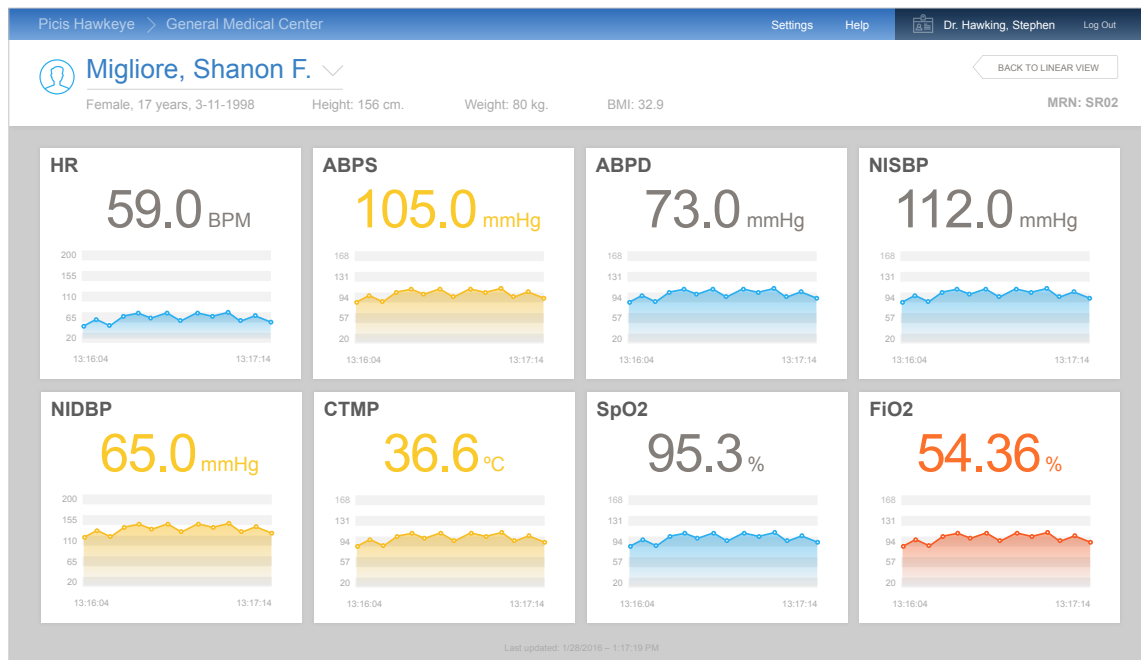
Picis Hawkeye > General Medical Center

Settings Help Dr. Hawking, Stephen Log Out

Migliore, Shanon F.

Female, 17 years, 3-11-1998 Height: 156 cm. Weight: 80 kg. BMI: 32.9

BACK TO LINEAR VIEW

MRN: SR02

HR
59.0 BPM
200
155
110
65
20
13:16:04 13:17:14

ABPS
105.0 mmHg
168
131
94
57
20
13:16:04 13:17:14

ABPD
73.0 mmHg
168
131
94
57
20
13:16:04 13:17:14

NISBP
112.0 mmHg
168
131
94
57
20
13:16:04 13:17:14

NIDBP
65.0 mmHg
200
155
110
65
20
13:16:04 13:17:14

CTMP
36.6 °C
168
131
94
57
20
13:16:04 13:17:14

SpO2
95.3 %
168
131
94
57
20
13:16:04 13:17:14

FiO2
54.36 %
168
131
94
57
20
13:16:04 13:17:14

Last updated: 1/28/2016 – 1:17:19 PM